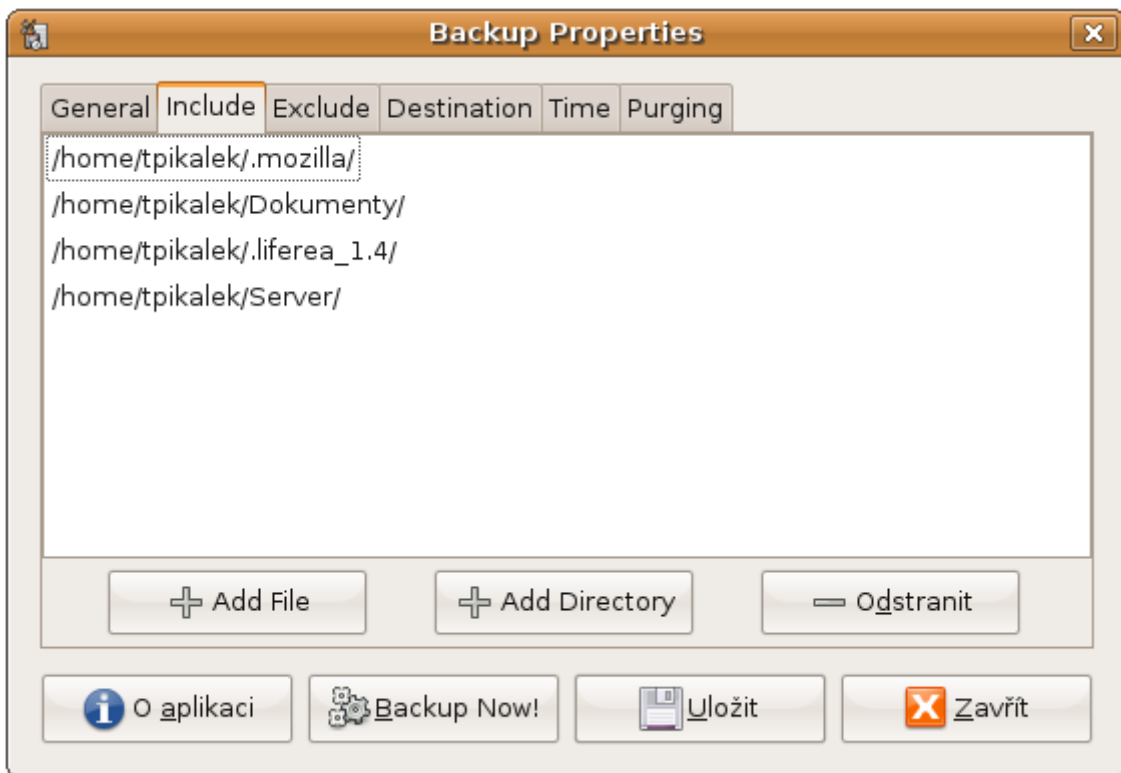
Backup Properties

General Include Exclude Destination Time Purging

/home/tpikalek/.mozilla/
/home/tpikalek/Dokumenty/
/home/tpikalek/.liferea_1.4/
/home/tpikalek/Server/

Add File
Add Directory
Odstranit

O aplikaci
Backup Now!
Uložit
Zavřít